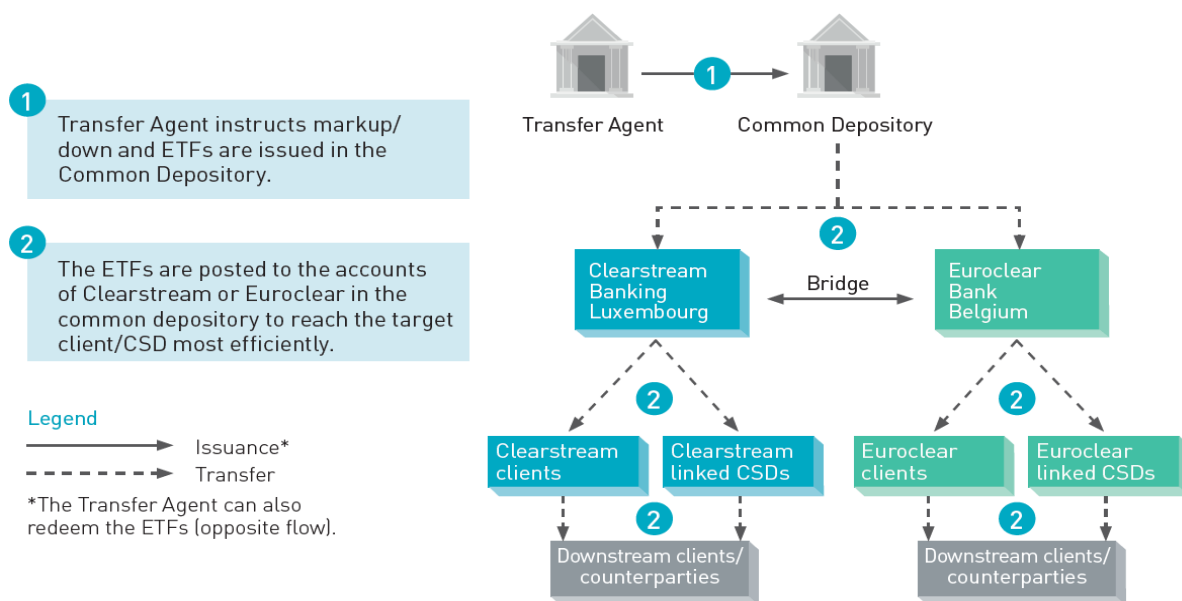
1

Transfer Agent instructs markup/down and ETFs are issued in the Common Depository.

2

The ETFs are posted to the accounts of Clearstream or Euroclear in the common depository to reach the target client/CSD most efficiently.

Legend

Issuance*

Transfer

*The Transfer Agent can also redeem the ETFs (opposite flow).

Transfer Agent

1

Common Depository

2

Clearstream Banking Luxembourg

Bridge

Euroclear Bank Belgium

2

2

Clearstream clients

Clearstream linked CSDs

Euroclear clients

Euroclear linked CSDs

2

2

Downstream clients/ counterparties

Downstream clients/ counterparties